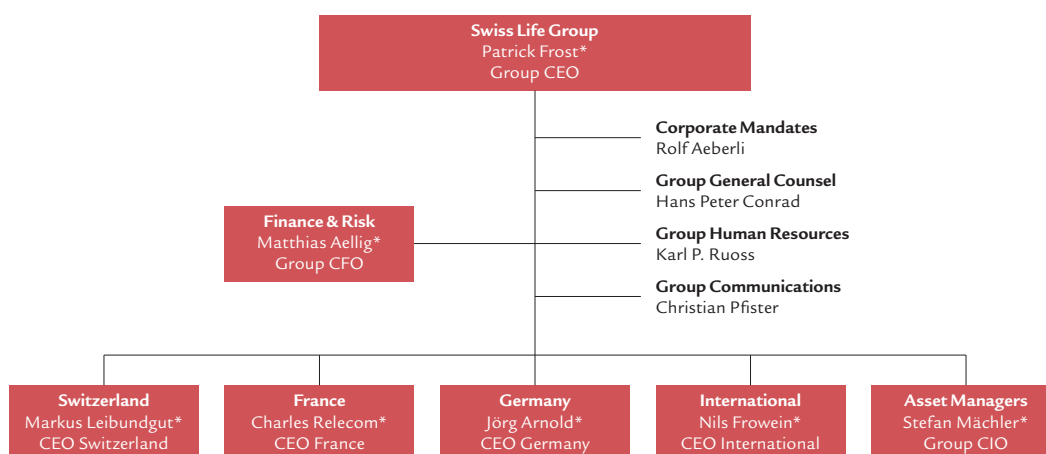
**Swiss Life Group**
Patrick Frost*
Group CEO

**Corporate Mandates**
Rolf Aeberli

**Group General Counsel**
Hans Peter Conrad

**Finance & Risk**
Matthias Aellig*
Group CFO

**Group Human Resources**
Karl P. Ruoss

**Group Communications**
Christian Pfister

**Switzerland**
Markus Leibundgut*
CEO Switzerland

**France**
Charles Relecom*
CEO France

**Germany**
Jörg Arnold*
CEO Germany

**International**
Nils Frowein*
CEO International

**Asset Managers**
Stefan Mächler*
Group CIO